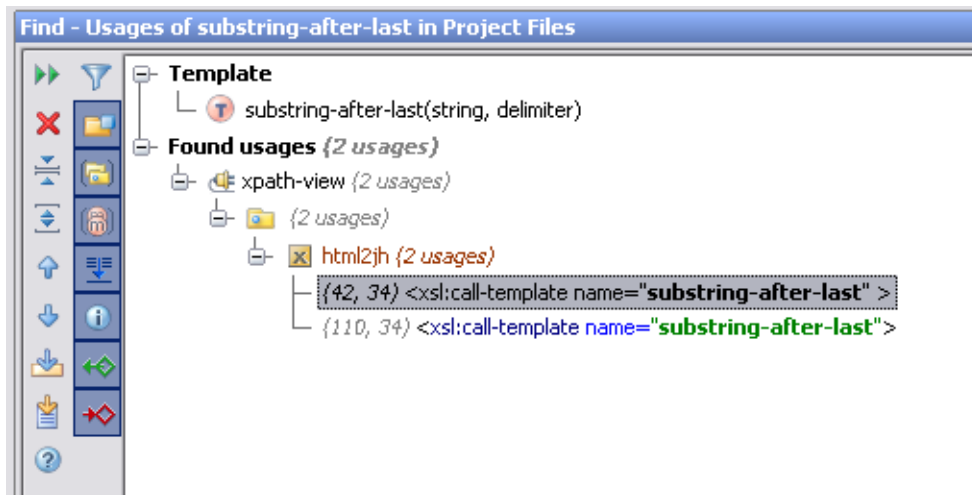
Find - Usages of substring-after-last in Project Files

Template
substring-after-last(string, delimiter)
Found usages (2 usages)
xpath-view (2 usages)
(2 usages)
html2jh (2 usages)
(42, 34) <xsl:call-template name="substring-after-last" >
(110, 34) <xsl:call-template name="substring-after-last">